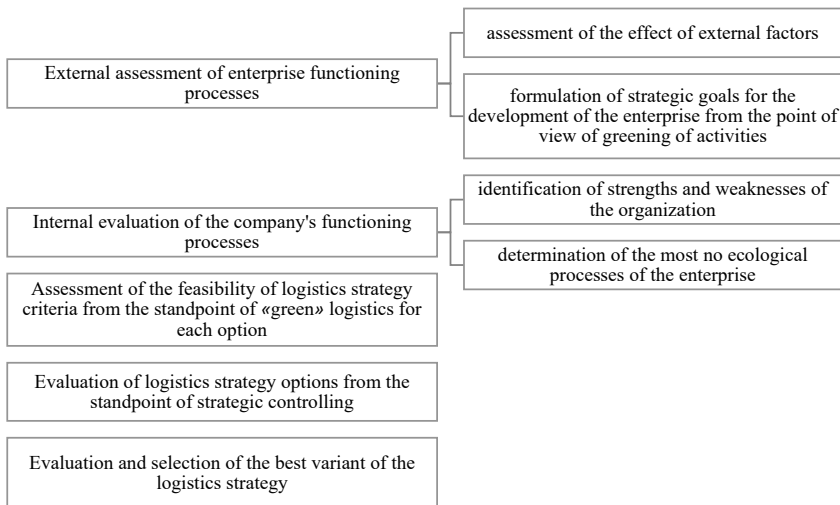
External assessment of enterprise functioning processes

assessment of the effect of external factors

formulation of strategic goals for the development of the enterprise from the point of view of greening of activities

Internal evaluation of the company's functioning processes

identification of strengths and weaknesses of the organization

determination of the most no ecological processes of the enterprise

Assessment of the feasibility of logistics strategy criteria from the standpoint of «green» logistics for each option

Evaluation of logistics strategy options from the standpoint of strategic controlling

Evaluation and selection of the best variant of the logistics strategy